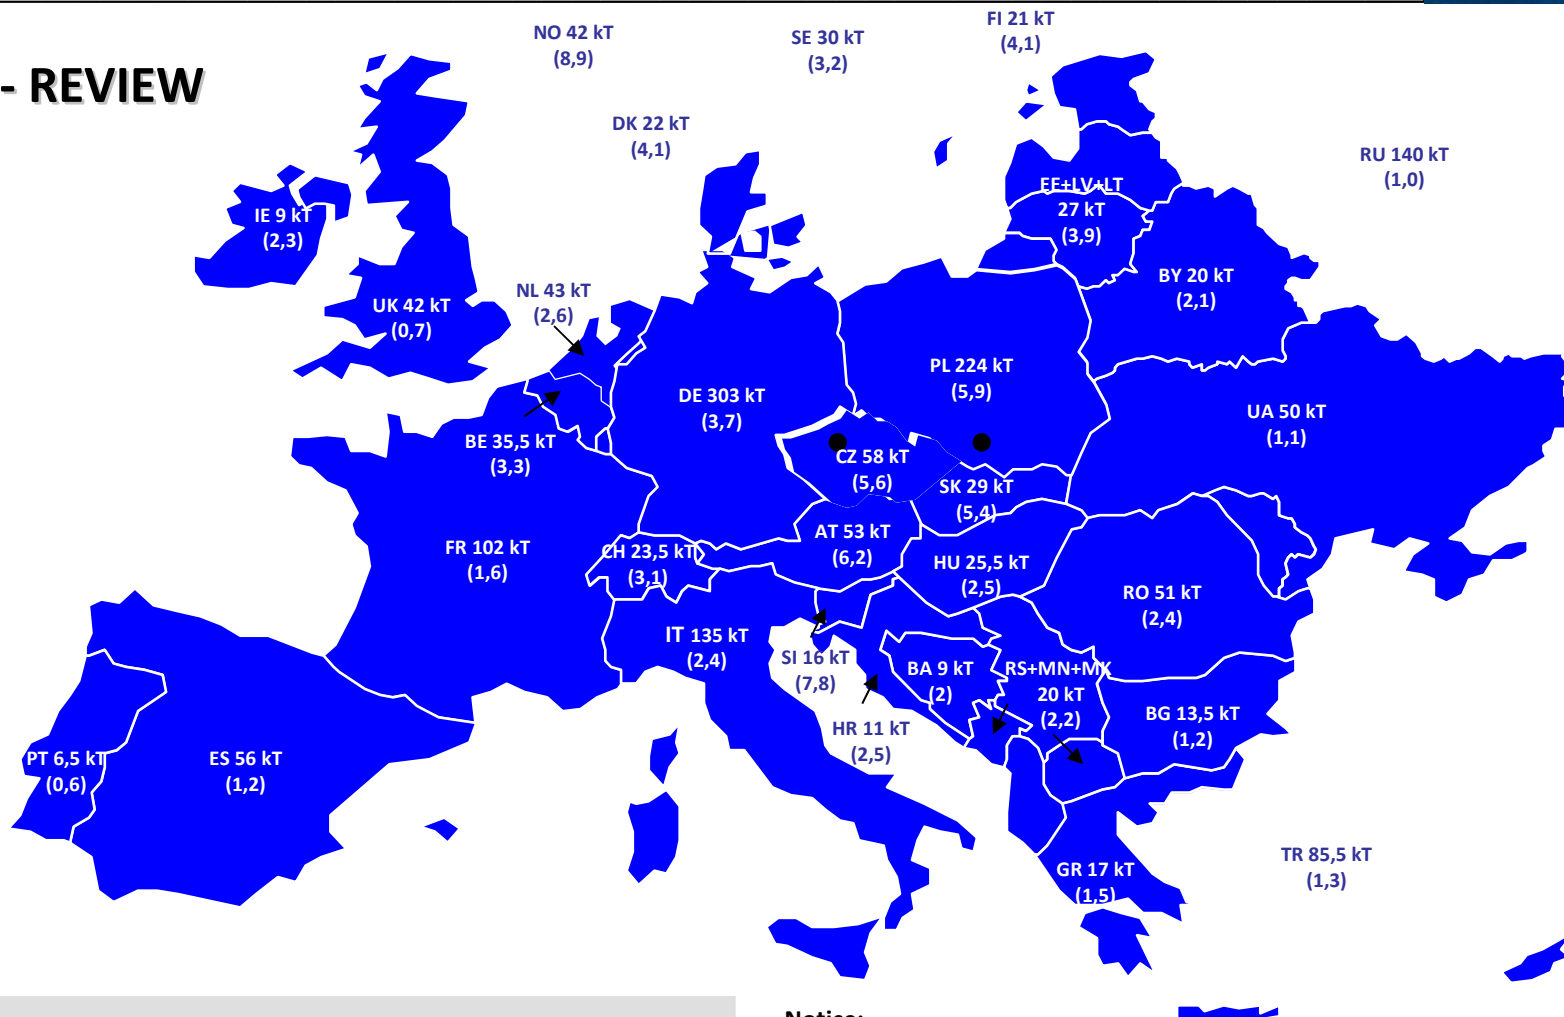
- REVIEW

NO 42 kT
(8,9)

SE 30 kT
(3,2)

FI 21 kT
(4,1)

DK 22 kT
(4,1)

RU 140 kT
(1,0)

IE 9 kT
(2,3)

EE+LV+LT
27 kT
(3,9)

BY 20 kT
(2,1)

UK 42 kT
(0,7)

NL 43 kT
(2,6)

PL 224 kT
(5,9)

DE 303 kT
(3,7)

UA 50 kT
(1,1)

BE 35,5 kT
(3,3)

CZ 58 kT
(5,6)

SK 29 kT
(5,4)

AT 53 kT
(6,2)

FR 102 kT
(1,6)

CH 23,5 kT
(3,1)

HU 25,5 kT
(2,5)

RO 51 kT
(2,4)

IT 135 kT
(2,4)

SI 16 kT
(7,8)

BA 9 kT
(2)

RS+MN+MK
20 kT
(2,2)

BG 13,5 kT
(1,2)

HR 11 kT
(2,5)

PT 6,5 kT
(0,6)

ES 56 kT
(1,2)

TR 85,5 kT
(1,3)

GR 17 kT
(1,5)

Notice: